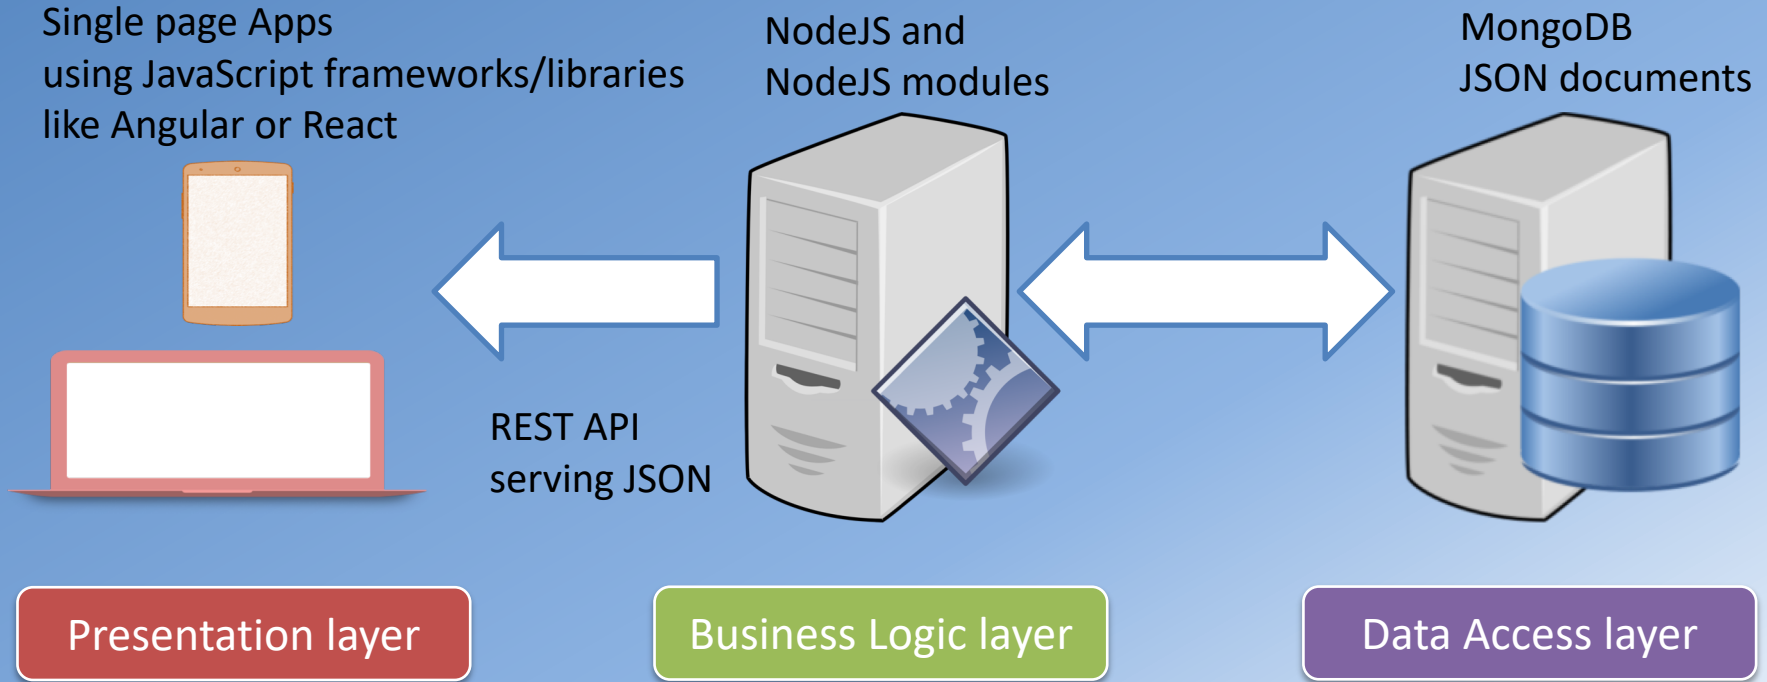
Single page Apps
using JavaScript frameworks/libraries
like Angular or React

NodeJS and
NodeJS modules

MongoDB
JSON documents

REST API
serving JSON

Presentation layer

Business Logic layer

Data Access layer